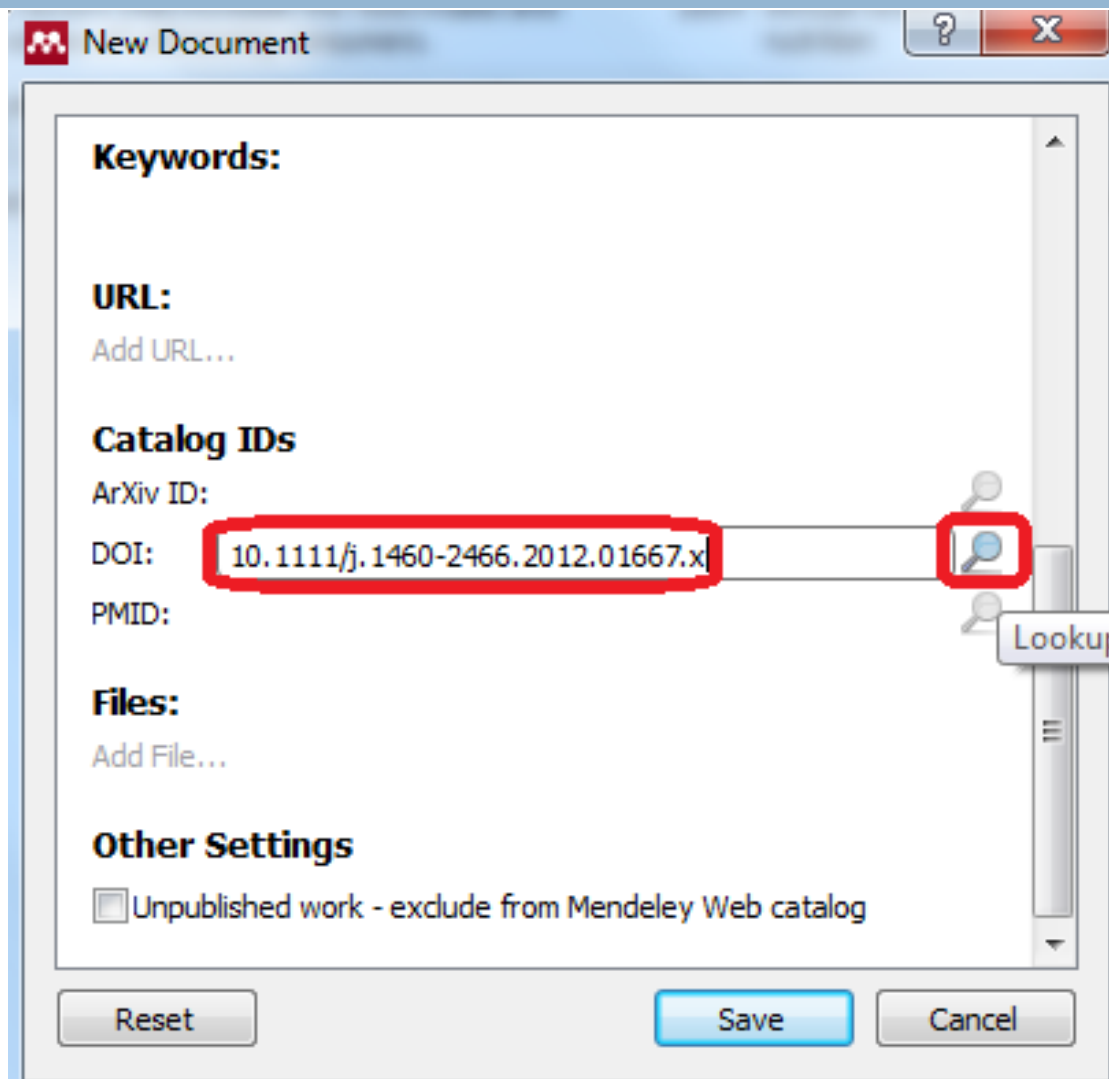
New Document

?

X

Keywords:

URL:

Add URL...

Catalog IDs

ArXiv ID:

DOI: 10.1111/j.1460-2466.2012.01667.x

PMID:

Lookup

Files:

Add File...

Other Settings

Unpublished work - exclude from Mendeley Web catalog

Reset

Save

Cancel